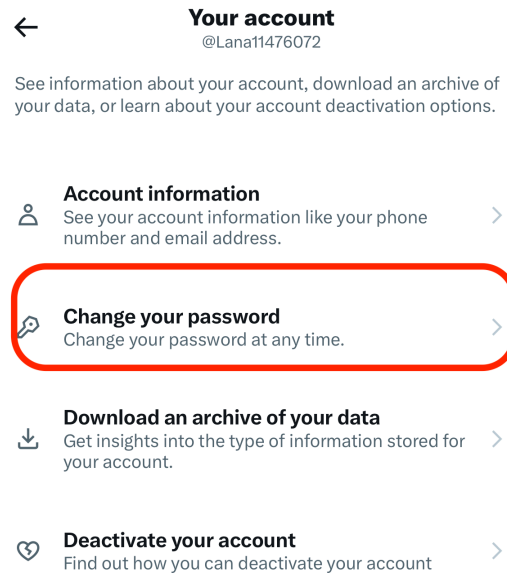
Your account
@Lana11476072

See information about your account, download an archive of your data, or learn about your account deactivation options.

Account information
See your account information like your phone number and email address.

Change your password
Change your password at any time.

Download an archive of your data
Get insights into the type of information stored for your account.

Deactivate your account
Find out how you can deactivate your account